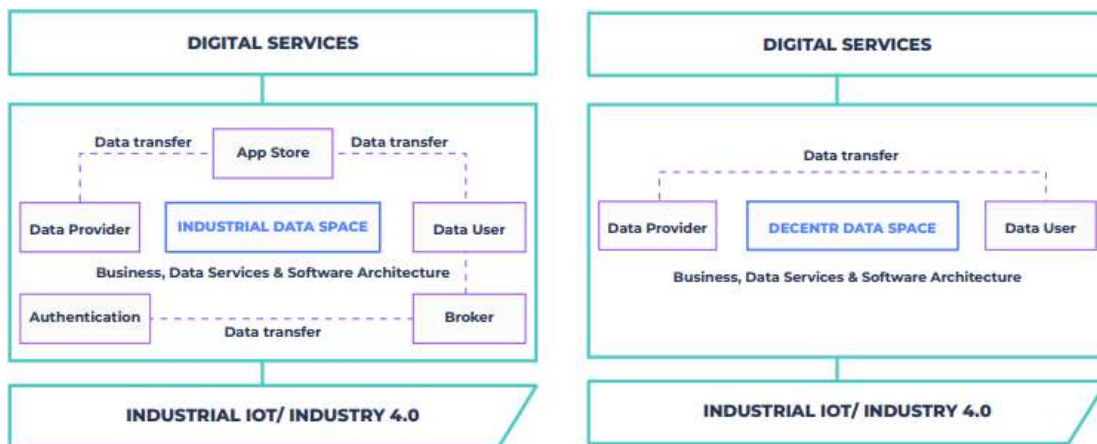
DIGITAL SERVICES

Data transfer

App Store

Data transfer

Data Provider

INDUSTRIAL DATA SPACE

Data User

Business, Data Services & Software Architecture

Authentication

Data transfer

Broker

INDUSTRIAL IOT/ INDUSTRY 4.0

DIGITAL SERVICES

Data transfer

Data Provider

DECENTR DATA SPACE

Data User

Business, Data Services & Software Architecture

INDUSTRIAL IOT/ INDUSTRY 4.0